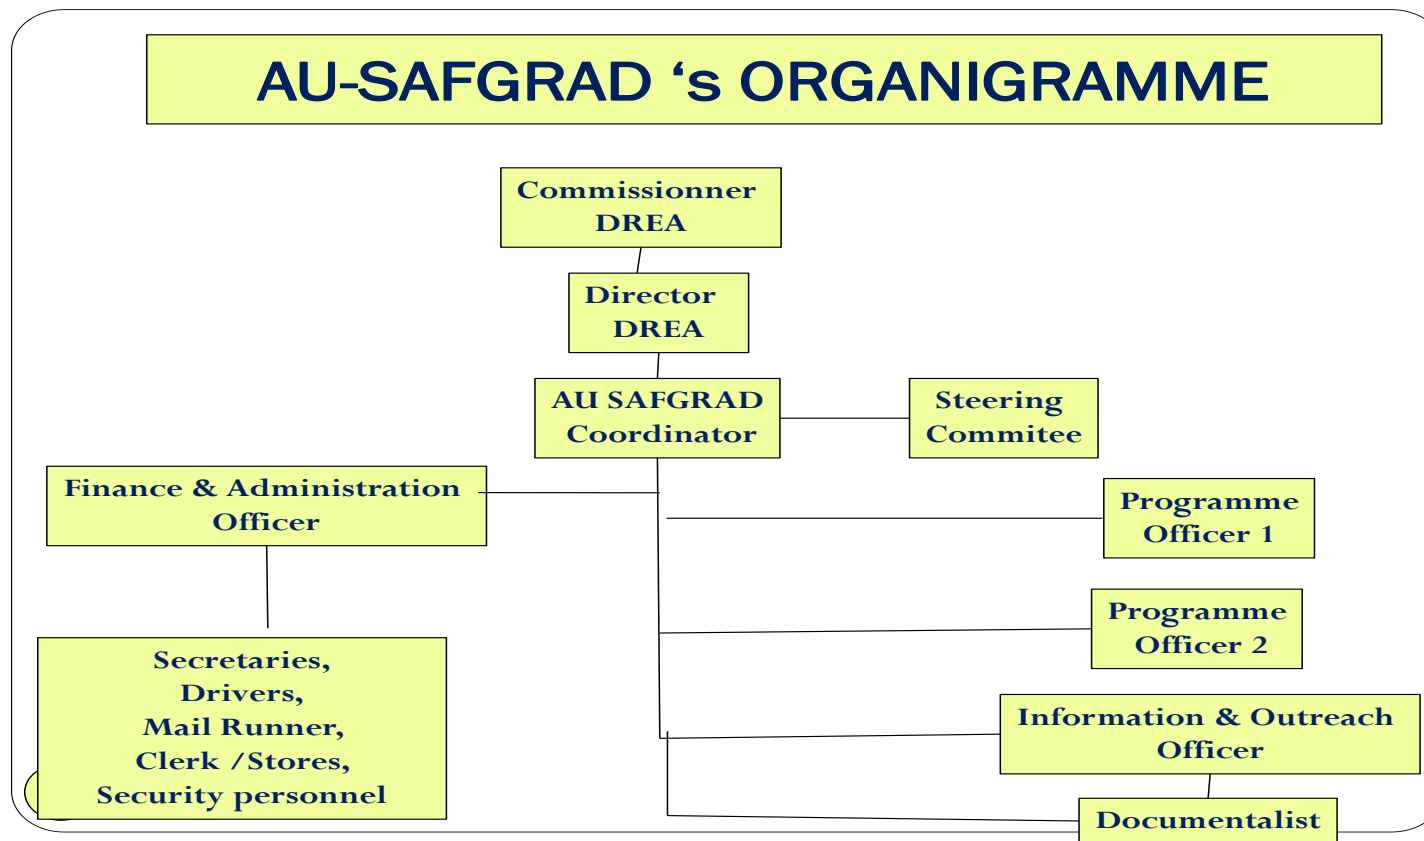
AU-SAFGRAD ‘s ORGANIGRAMME

Commissionner DREA

Director DREA

AU SAFGRAD Coordinator

Steering Commitee

Finance & Administration Officer

Programme Officer 1

Programme Officer 2

Secretaries, Drivers, Mail Runner, Clerk /Stores, Security personnel

Information & Outreach Officer

Documentalist